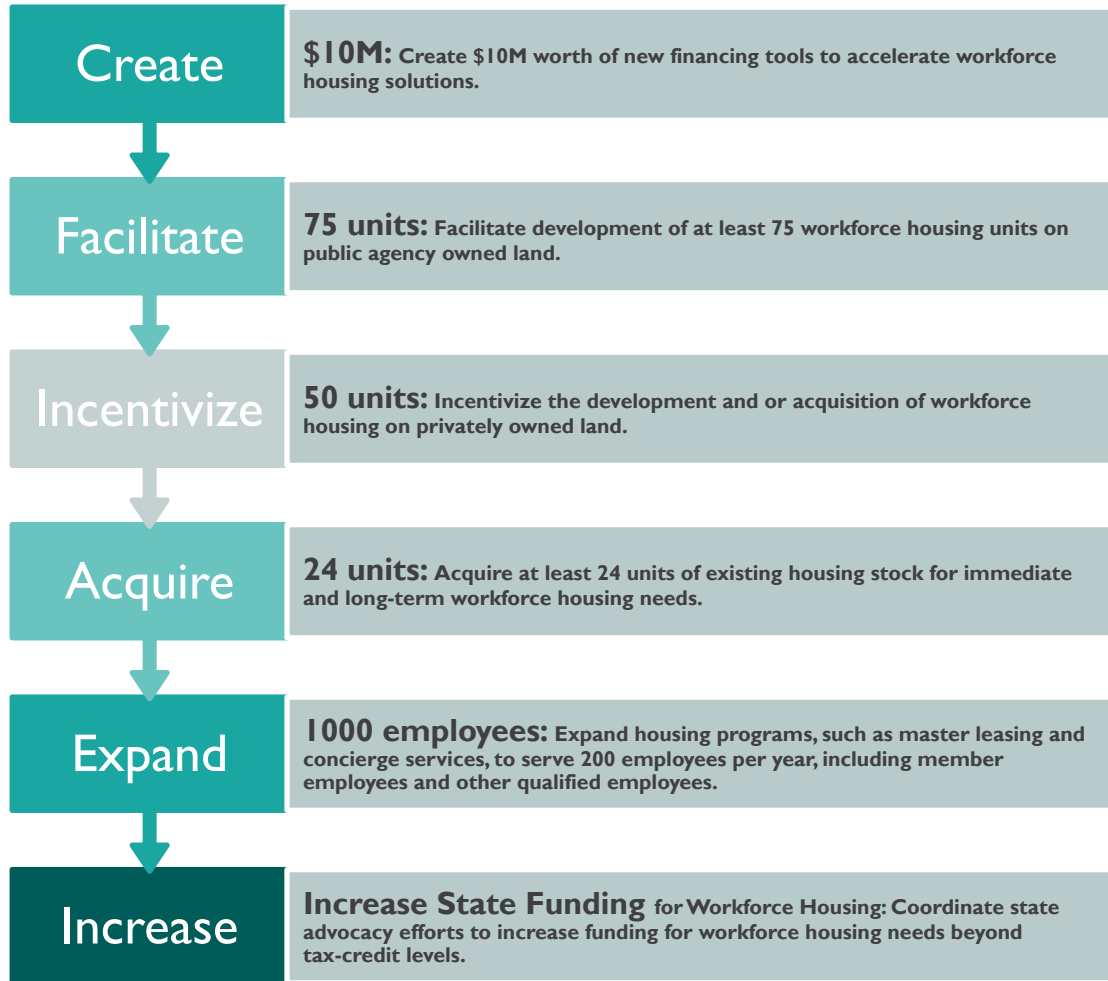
Create

$10M: Create $10M worth of new financing tools to accelerate workforce housing solutions.

Facilitate

75 units: Facilitate development of at least 75 workforce housing units on public agency owned land.

Incentivize

50 units: Incentivize the development and or acquisition of workforce housing on privately owned land.

Acquire

24 units: Acquire at least 24 units of existing housing stock for immediate and long-term workforce housing needs.

Expand

1000 employees: Expand housing programs, such as master leasing and concierge services, to serve 200 employees per year, including member employees and other qualified employees.

Increase

Increase State Funding for Workforce Housing: Coordinate state advocacy efforts to increase funding for workforce housing needs beyond tax-credit levels.